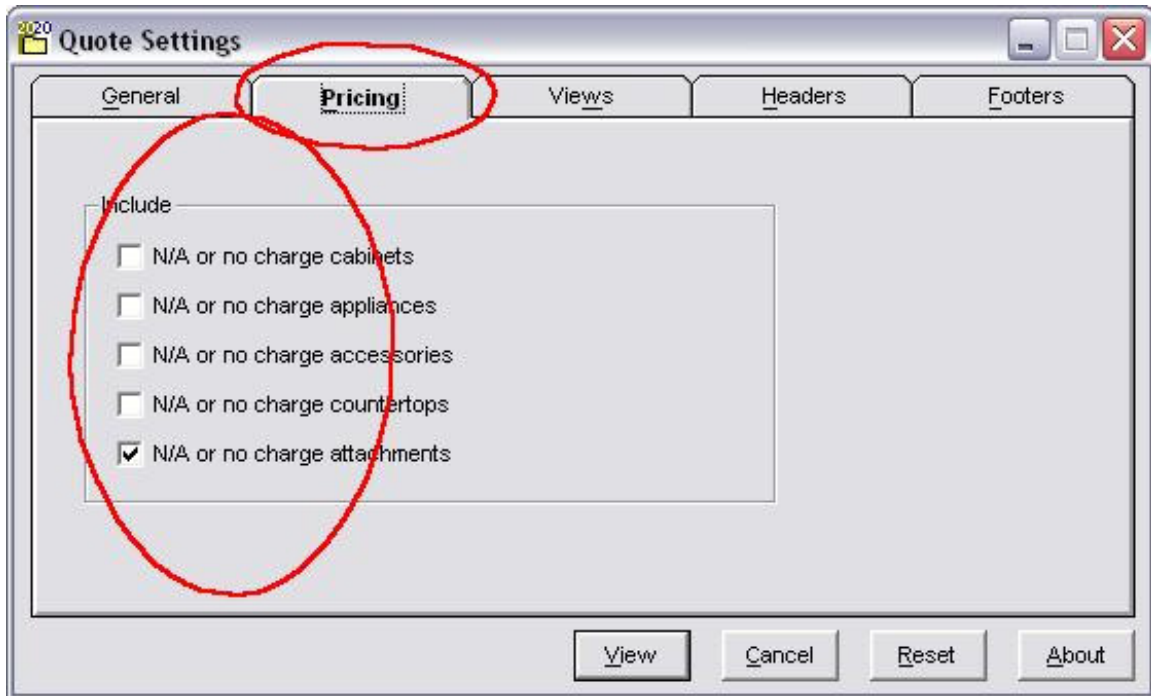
2020 Quote Settings

General
Pricing
Views
Headers
Footers

Include
N/A or no charge cabinets
N/A or no charge appliances
N/A or no charge accessories
N/A or no charge countertops
N/A or no charge attachments

View
Cancel
Reset
About